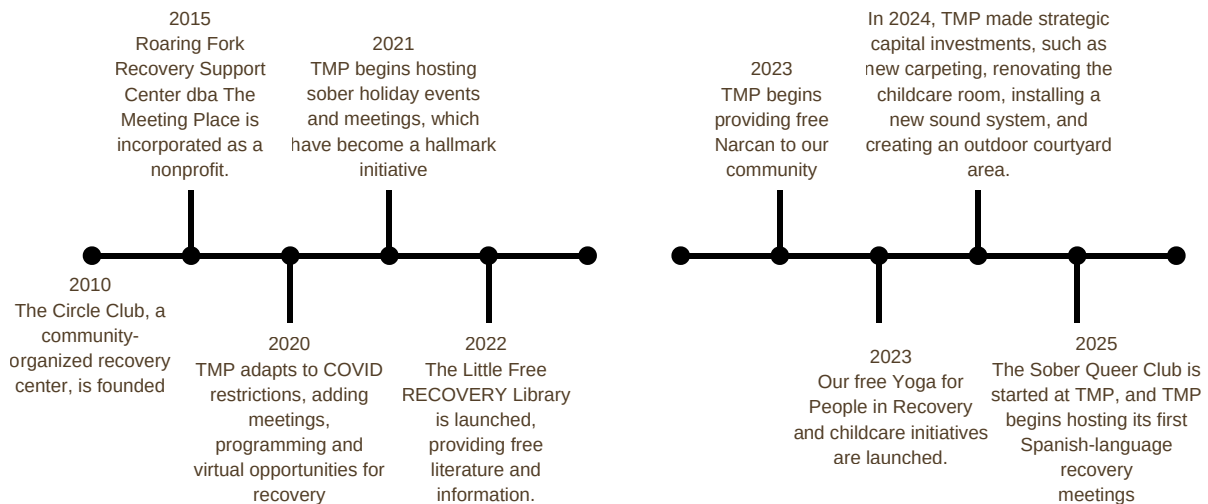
2010
The Circle Club, a community-organized recovery center, is founded

2015
Roaring Fork Recovery Support Center dba The Meeting Place is incorporated as a nonprofit.

2020
TMP adapts to COVID restrictions, adding meetings, programming and virtual opportunities for recovery

2021
TMP begins hosting sober holiday events and meetings, which have become a hallmark initiative

2022
The Little Free RECOVERY Library is launched, providing free literature and information.

2023
TMP begins providing free Narcan to our community

2023
Our free Yoga for People in Recovery and childcare initiatives are launched.

In 2024, TMP made strategic capital investments, such as new carpeting, renovating the childcare room, installing a new sound system, and creating an outdoor courtyard area.

2025
The Sober Queer Club is started at TMP, and TMP begins hosting its first Spanish-language recovery meetings